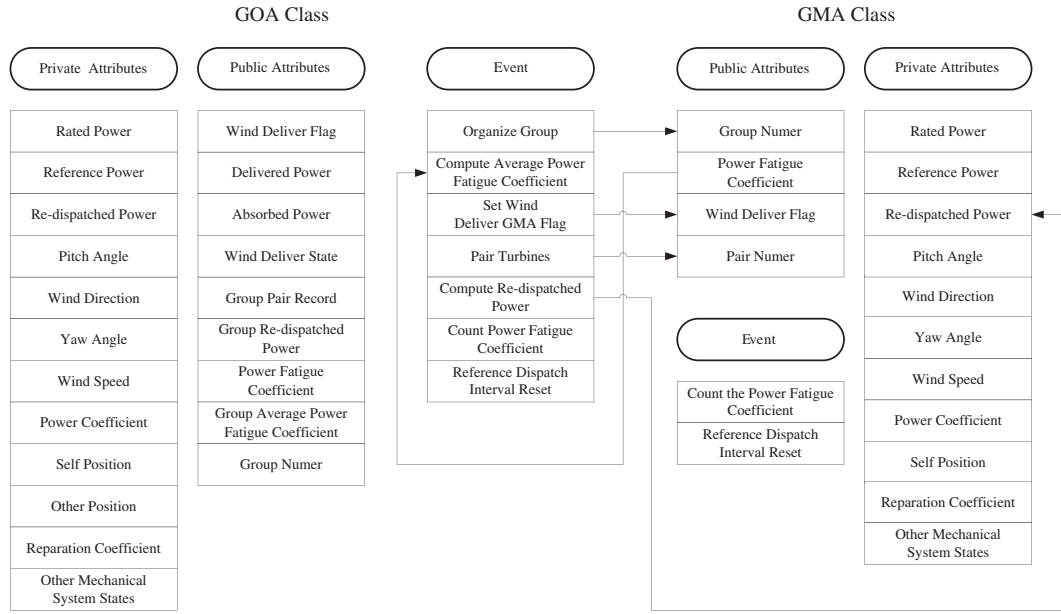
GOA Class

GMA Class

Private Attributes

Rated Power

Reference Power

Re-dispatched Power

Pitch Angle

Wind Direction

Yaw Angle

Wind Speed

Power Coefficient

Self Position

Other Position

Reparation Coefficient

Other Mechanical System States

Public Attributes

Wind Deliver Flag

Delivered Power

Absorbed Power

Wind Deliver State

Group Pair Record

Group Re-dispatched Power

Power Fatigue Coefficient

Group Average Power Fatigue Coefficient

Group Numer

Event

Organize Group

Compute Average Power Fatigue Coefficient

Set Wind Deliver GMA Flag

Pair Turbines

Compute Re-dispatched Power

Count Power Fatigue Coefficient

Reference Dispatch Interval Reset

Public Attributes

Group Numer

Power Fatigue Coefficient

Wind Deliver Flag

Pair Numer

Event

Count the Power Fatigue Coefficient

Reference Dispatch Interval Reset

Private Attributes

Rated Power

Reference Power

Re-dispatched Power

Pitch Angle

Wind Direction

Yaw Angle

Wind Speed

Power Coefficient

Self Position

Reparation Coefficient

Other Mechanical System States